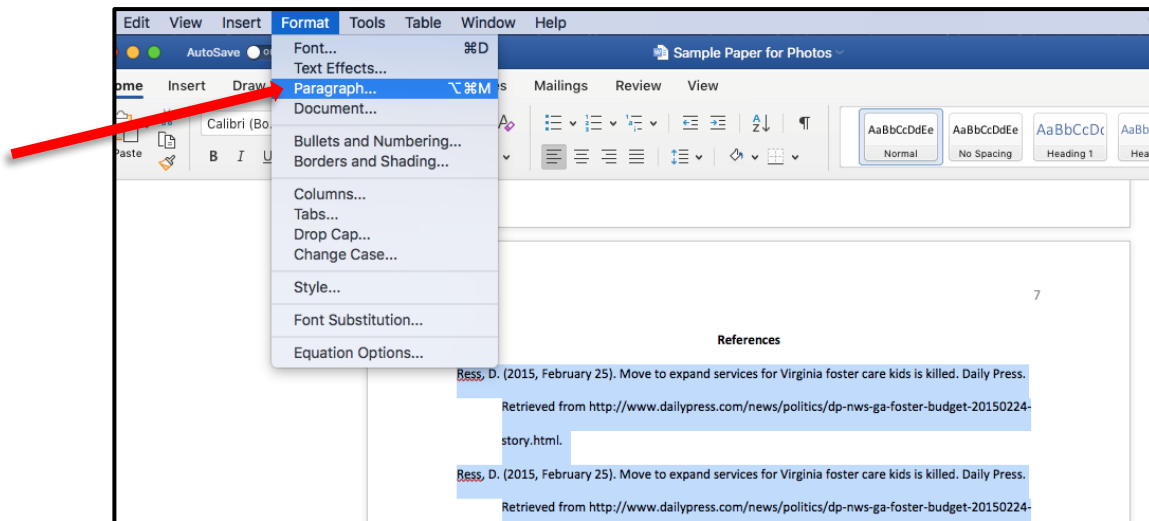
Edit View Insert Format Tools Table Window Help

AutoSave

Sample Paper for Photos

ome Insert Draw

Mailings Review View

Paste

Calibri (Bo...

B I U

AaBbCcDdEe Normal

AaBbCcDdEe No Spacing

AaBbCcDc Heading 1

AaBb Hea

Font... ⌘D
Text Effects...
Paragraph... ⌥⌘M
Document...
Bullets and Numbering...
Borders and Shading...
Columns...
Tabs...
Drop Cap...
Change Case...
Style...
Font Substitution...
Equation Options...

7

References

Ress, D. (2015, February 25). Move to expand services for Virginia foster care kids is killed. Daily Press. Retrieved from http://www.dailypress.com/news/politics/dp-nws-ga-foster-budget-20150224-story.html.

Ress, D. (2015, February 25). Move to expand services for Virginia foster care kids is killed. Daily Press. Retrieved from http://www.dailypress.com/news/politics/dp-nws-ga-foster-budget-20150224-